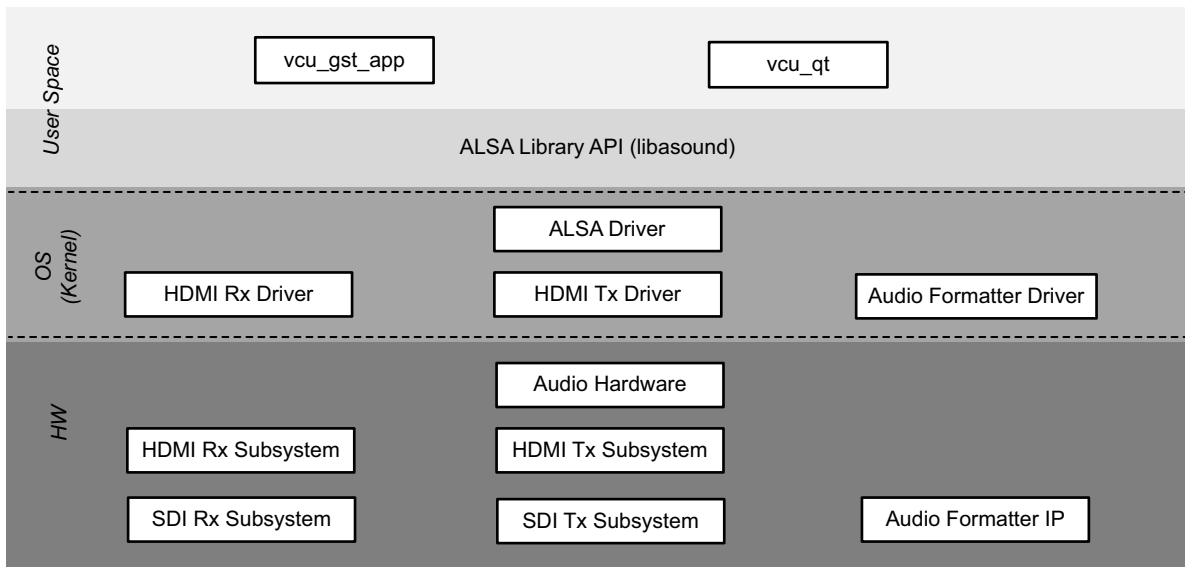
User Space

vcu_gst_app

vcu_qt

ALSA Library API (libasound)

OS (Kernel)

ALSA Driver

HDMI Rx Driver

HDMI Tx Driver

Audio Formatter Driver

HW

Audio Hardware

HDMI Rx Subsystem

HDMI Tx Subsystem

SDI Rx Subsystem

SDI Tx Subsystem

Audio Formatter IP